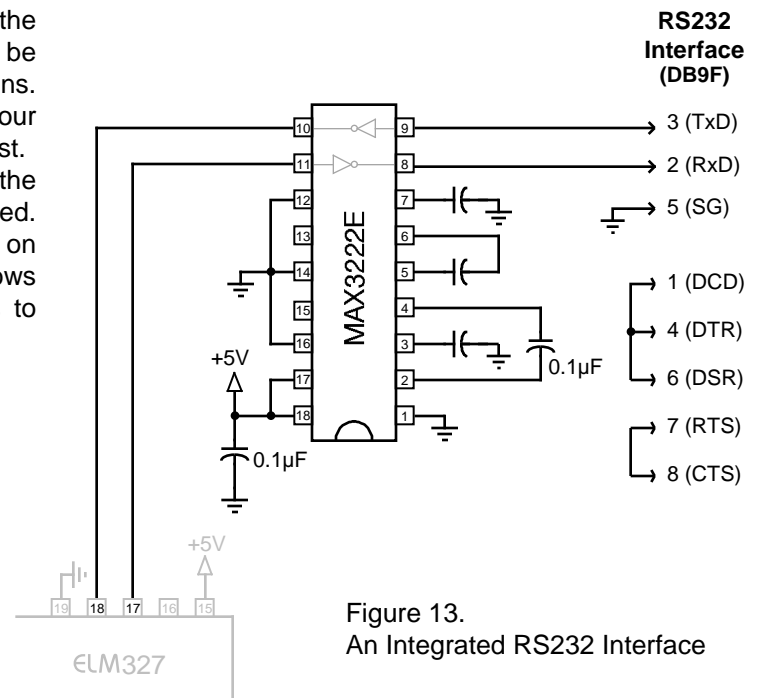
the be ns. our st. the ed. on ows to

RS232 Interface (DB9F)

10
9
11
8
12
7
13
6
14
5
15
4
16
3
17
2
18
1

MAX3222E

3 (TxD)
2 (RxD)
5 (SG)
1 (DCD)
4 (DTR)
6 (DSR)
7 (RTS)
8 (CTS)

+5V
0.1µF
0.1µF

+5V
19
18
17
16
15
ELM327

Figure 13.
An Integrated RS232 Interface